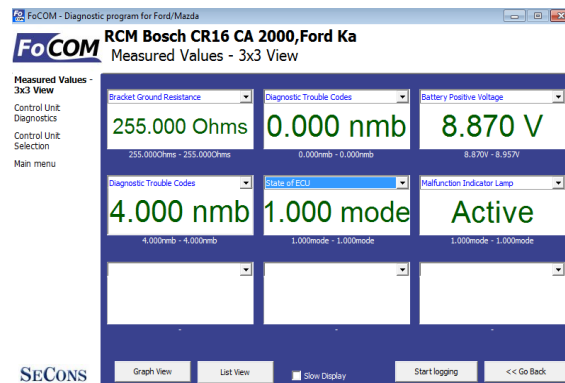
FoCOM - Diagnostic program for Ford/Mazda

FoCOM RCM Bosch CR16 CA 2000,Ford Ka
Measured Values - 3x3 View

Measured Values - 3x3 View

Control Unit Diagnostics

Control Unit Selection

Main menu

| Bracket Ground Resistance | Diagnostic Trouble Codes | Battery Positive Voltage |
|---|---|---|
| 255.000 Ohms | 0.000 nmb | 8.870 V |
| 255.000Ohms - 255.000Ohms | 0.000nmb - 0.000nmb | 8.870V - 8.957V |
| Diagnostic Trouble Codes | State of ECU | Malfunction Indicator Lamp |
| 4.000 nmb | 1.000 mode | Active |
| 4.000nmb - 4.000nmb | 1.000mode - 1.000mode | 1.000mode - 1.000mode |
| - | - | - |

SECONS

Graph View

List View

Slow Display

Start logging

<< Go Back